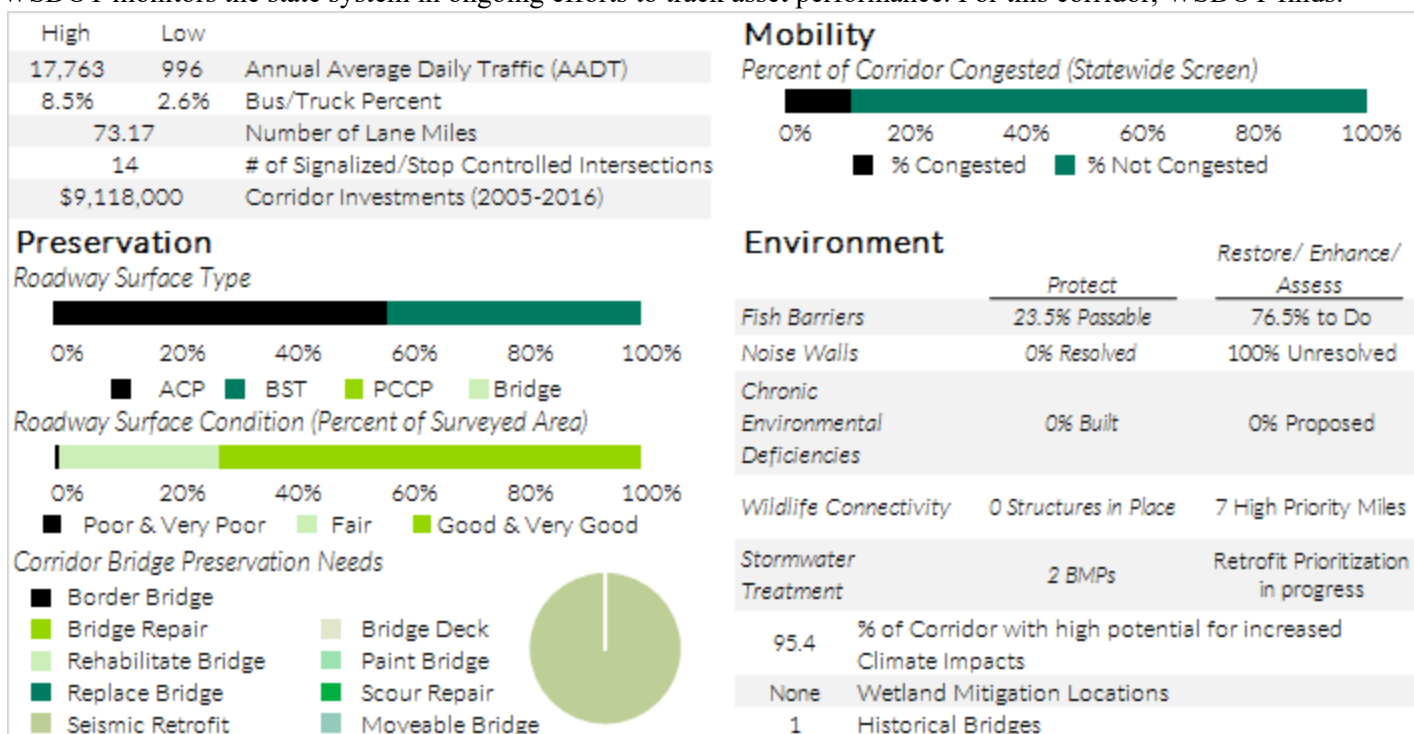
WSDOT monitors the state system in ongoing efforts to track asset performance. For this corridor, WSDOT finds:

| High | Low | |
|---|---|---|
| 17,763 | 996 | Annual Average Daily Traffic (AADT) |
| 8.5% | 2.6% | Bus/Truck Percent |
| 73.17 | | Number of Lane Miles |
| 14 | | # of Signalized/Stop Controlled Intersections |
| $9,118,000 | | Corridor Investments (2005-2016) |

Preservation

Roadway Surface Type

0% 20% 40% 60% 80% 100%

ACP BST PCCP Bridge

Roadway Surface Condition (Percent of Surveyed Area)

0% 20% 40% 60% 80% 100%

Poor & Very Poor Fair Good & Very Good

Corridor Bridge Preservation Needs

Border Bridge
Bridge Repair
Rehabilitate Bridge
Replace Bridge
Seismic Retrofit
Bridge Deck
Paint Bridge
Scour Repair
Moveable Bridge

Mobility

Percent of Corridor Congested (Statewide Screen)

0% 20% 40% 60% 80% 100%

% Congested % Not Congested

Environment

| | Protect | Restore/ Enhance/ Assess |
|---|---|---|
| Fish Barriers | 23.5% Passable | 76.5% to Do |
| Noise Walls | 0% Resolved | 100% Unresolved |
| Chronic Environmental Deficiencies | 0% Built | 0% Proposed |
| Wildlife Connectivity | 0 Structures in Place | 7 High Priority Miles |
| Stormwater Treatment | 2 BMPs | Retrofit Prioritization in progress |

| | |
|---|---|
| 95.4 | % of Corridor with high potential for increased Climate Impacts |
| None | Wetland Mitigation Locations |
| 1 | Historical Bridges |